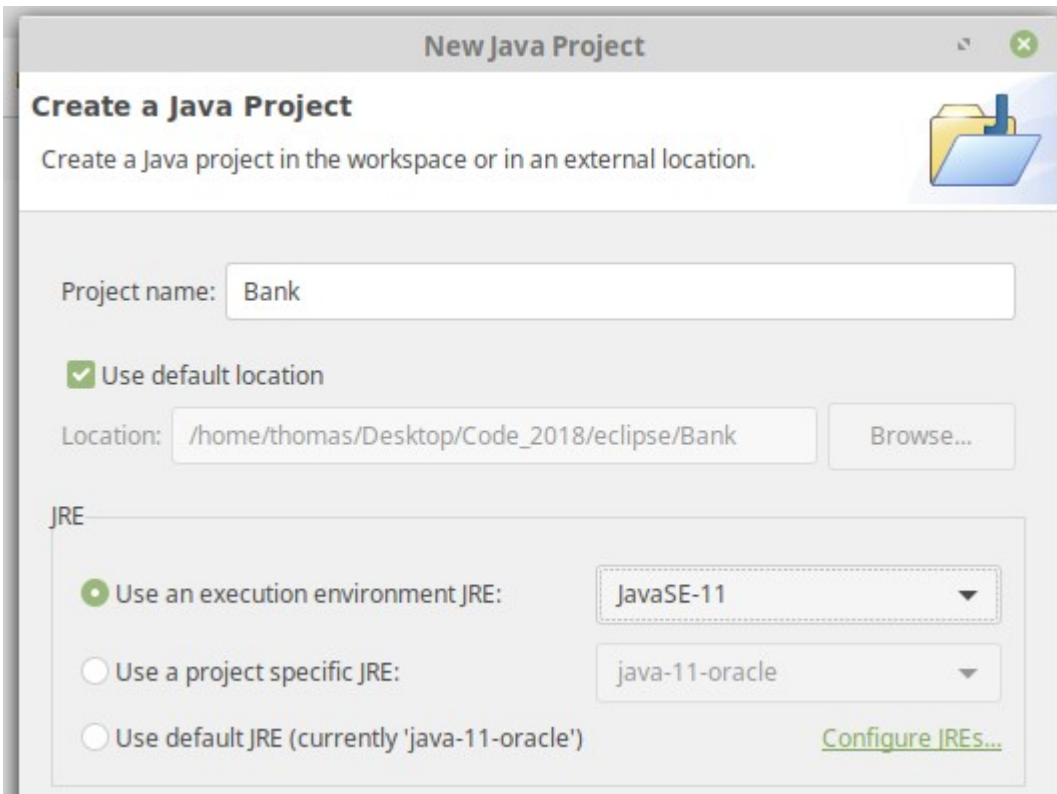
New Java Project

Create a Java Project

Create a Java project in the workspace or in an external location.

Project name: Bank

Use default location

Location: /home/thomas/Desktop/Code_2018/eclipse/Bank

Browse...

JRE

Use an execution environment JRE: JavaSE-11

Use a project specific JRE: java-11-oracle

Use default JRE (currently 'java-11-oracle')

Configure JREs...